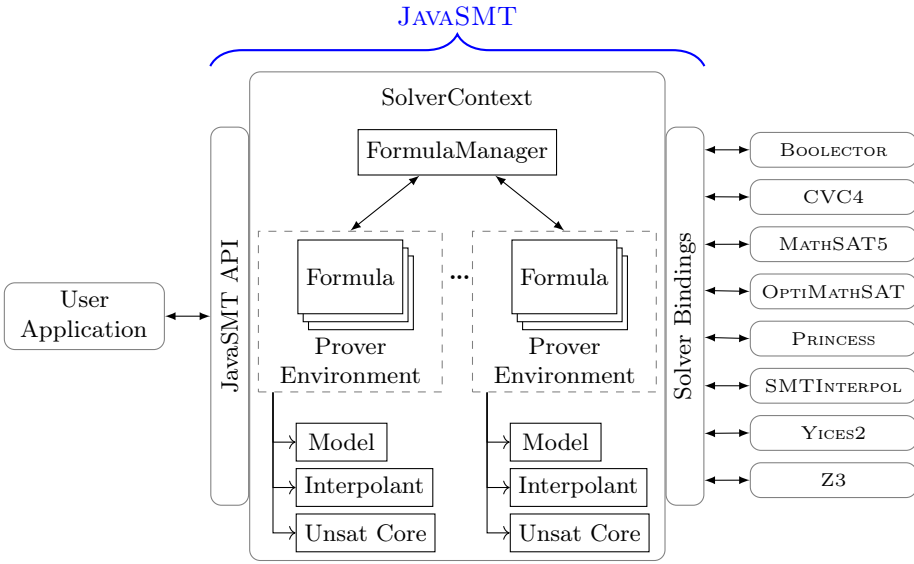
JavaSMT

SolverContext

FormulaManager

Formula

Prover Environment

...

Formula

Prover Environment

Model

Interpolant

Unsat Core

Model

Interpolant

Unsat Core

User Application

JavaSMT API

Solver Bindings

Boolector

CVC4

MathSAT5

OptiMathSAT

Princess

SMTInterpol

Yices2

Z3